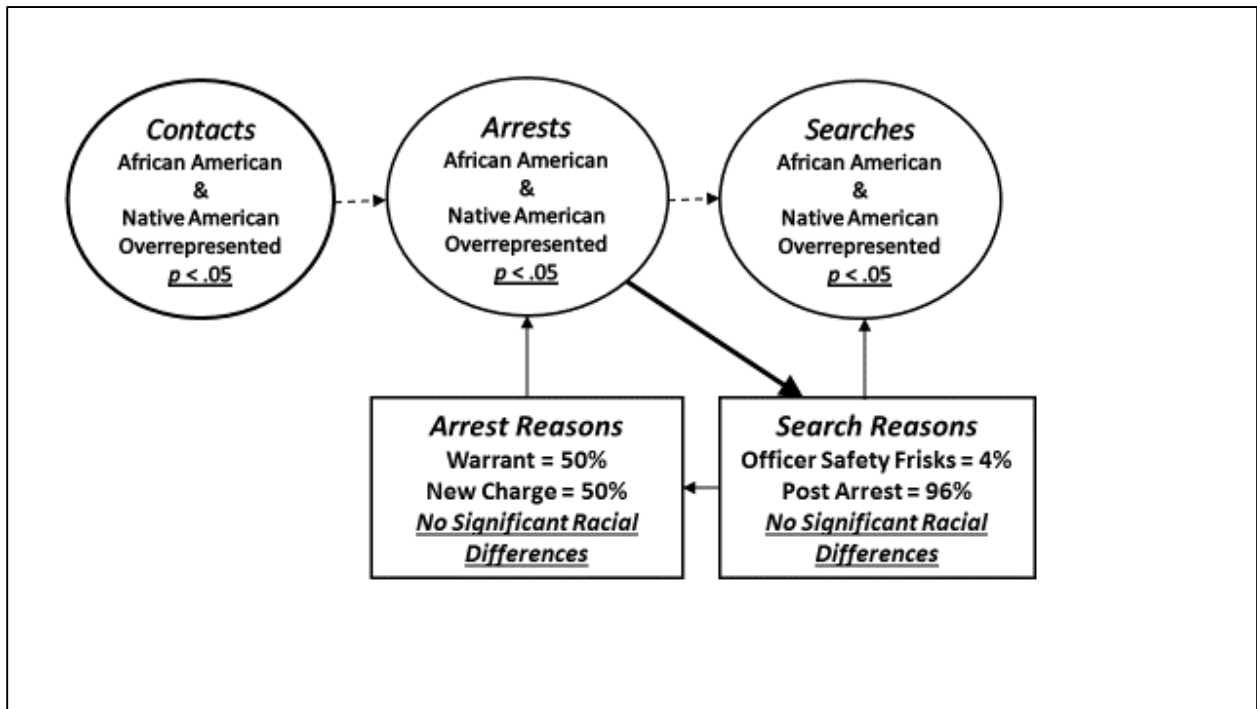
Contacts
African American
&
Native American
Overrepresented
$p < .05$

Arrests
African American
&
Native American
Overrepresented
$p < .05$

Searches
African American
&
Native American
Overrepresented
$p < .05$

Arrest Reasons
Warrant = 50%
New Charge = 50%
No Significant Racial Differences

Search Reasons
Officer Safety Frisks = 4%
Post Arrest = 96%
No Significant Racial Differences